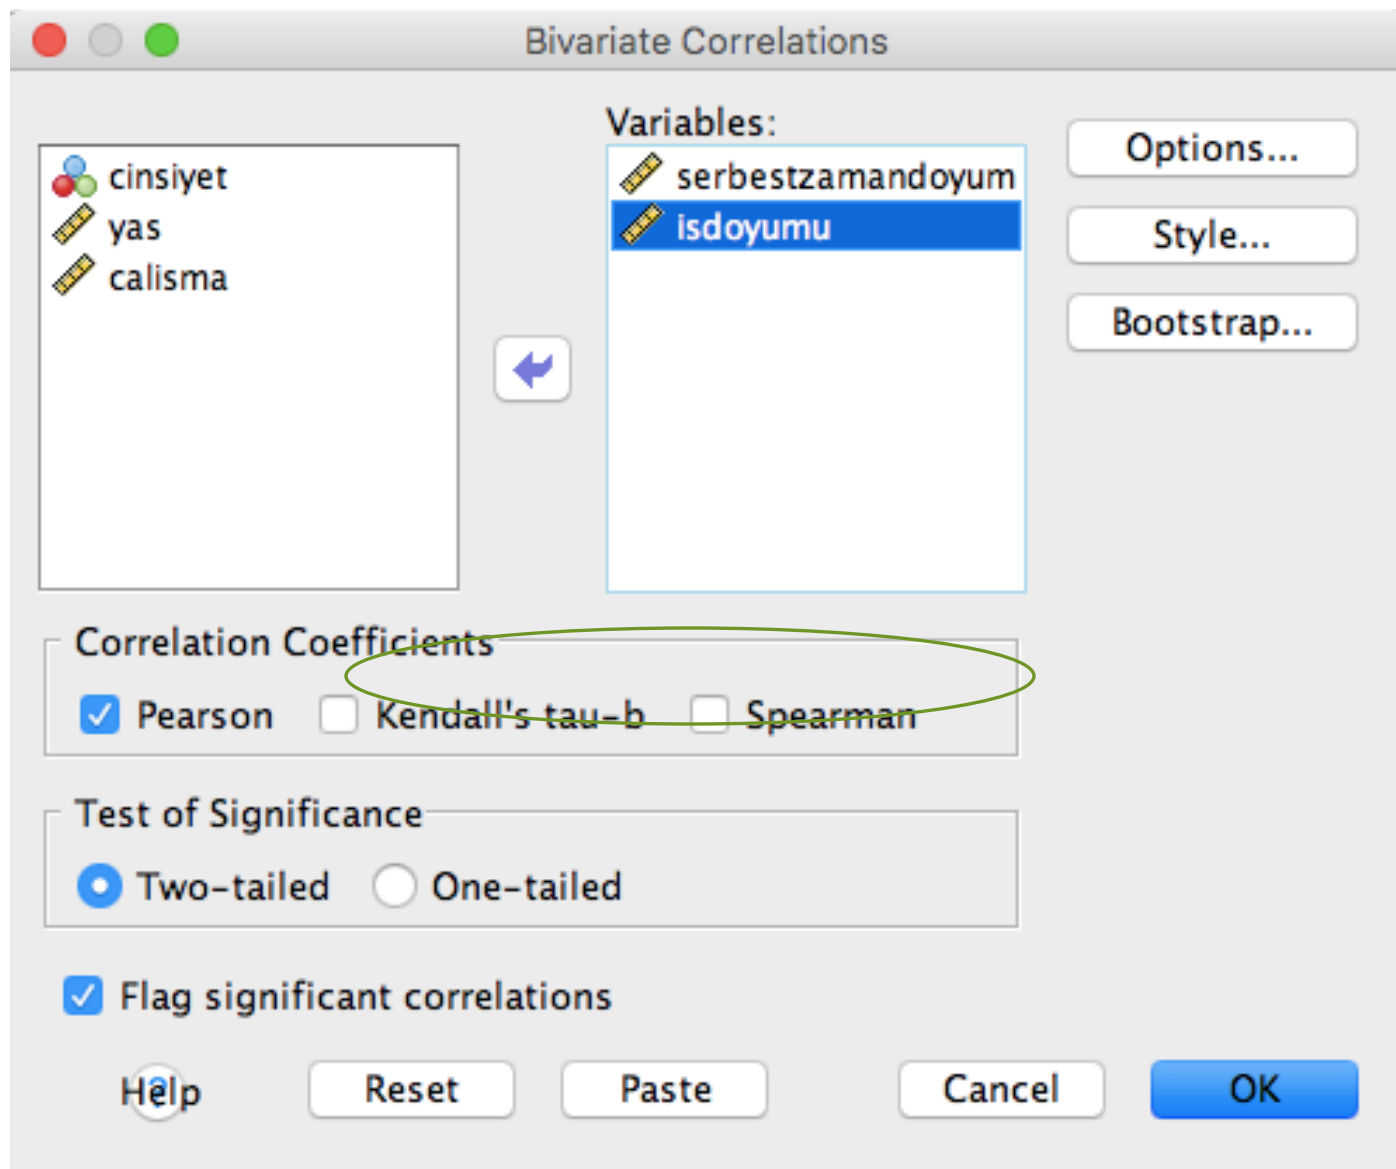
Bivariate Correlations

cinsiyet
yas
calisma

Variables:
serbestzamandoyum
isdoyumu

Options...
Style...
Bootstrap...

Correlation Coefficients
Pearson
Kendall's tau-b
Spearman

Test of Significance
Two-tailed
One-tailed

Flag significant correlations

Help
Reset
Paste
Cancel
OK